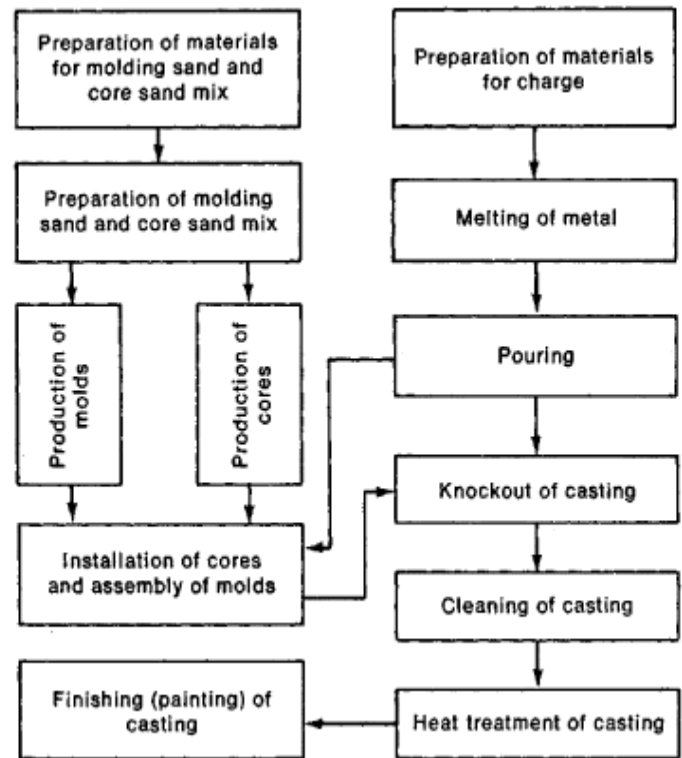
Preparation of materials for molding sand and core sand mix

Preparation of molding sand and core sand mix

Production of molds

Production of cores

Installation of cores and assembly of molds

Finishing (painting) of casting

Preparation of materials for charge

Melting of metal

Pouring

Knockout of casting

Cleaning of casting

Heat treatment of casting